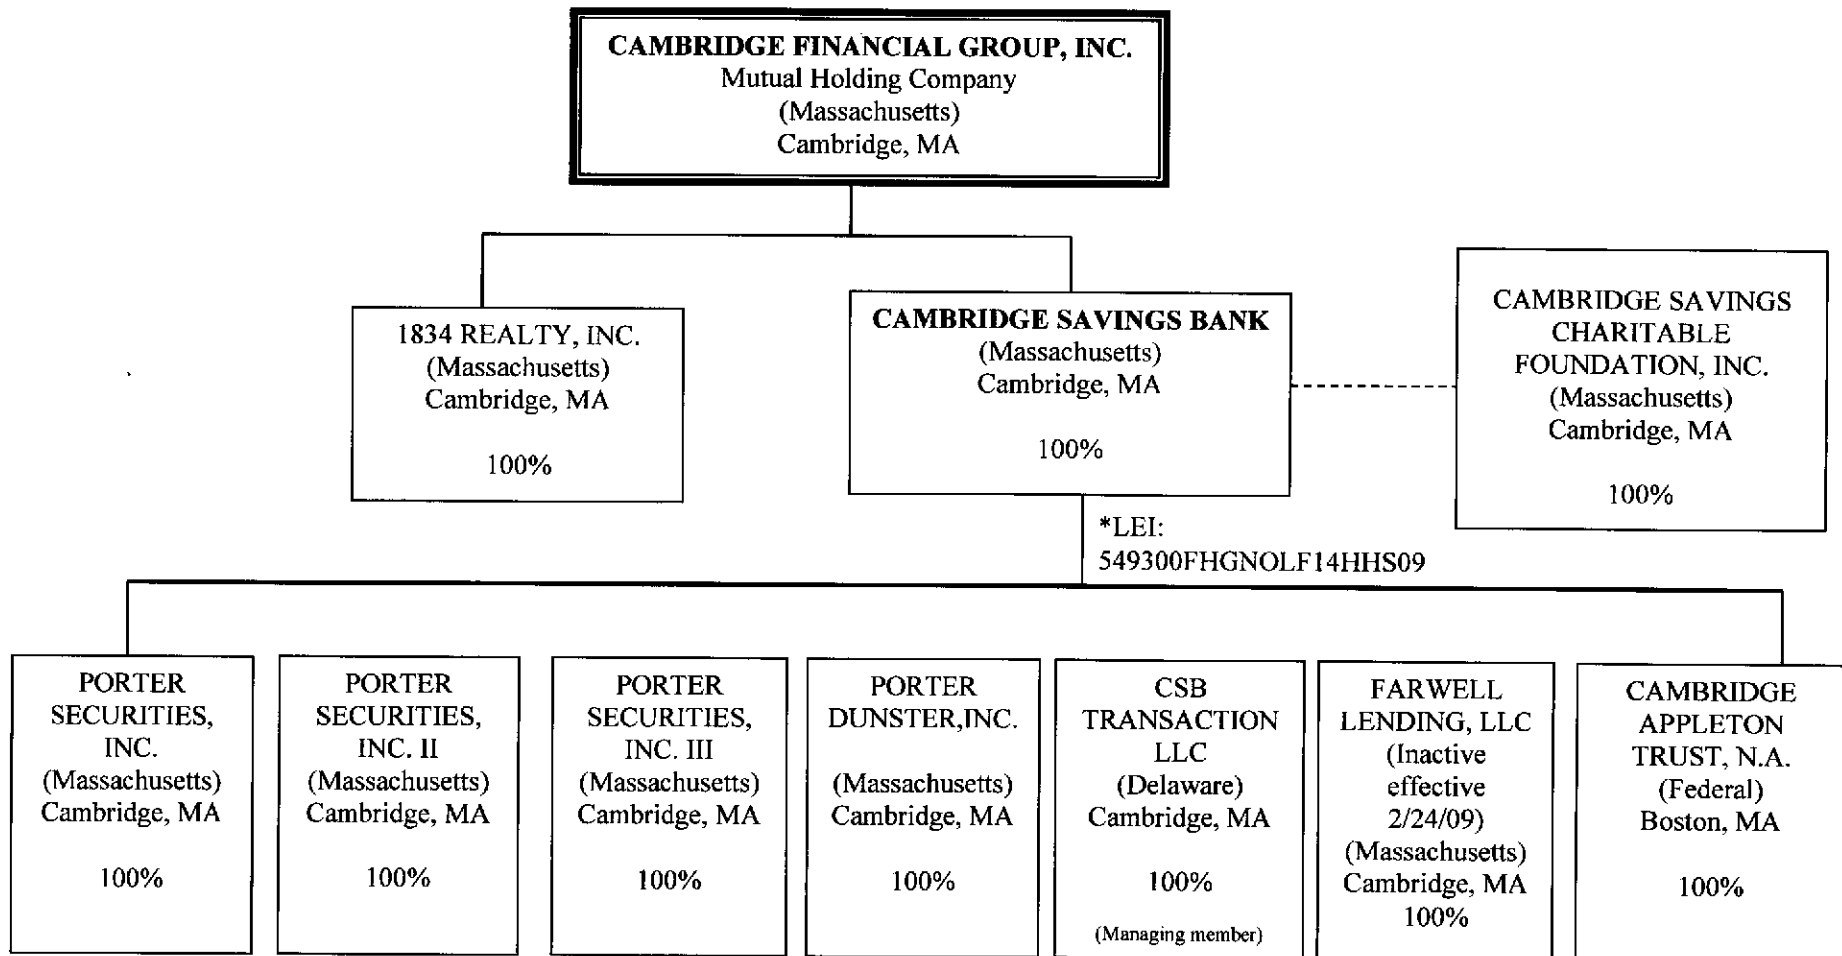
CAMBRIDGE FINANCIAL GROUP, INC.
Mutual Holding Company
(Massachusetts)
Cambridge, MA

1834 REALTY, INC.
(Massachusetts)
Cambridge, MA

100%

CAMBRIDGE SAVINGS BANK
(Massachusetts)
Cambridge, MA

100%

CAMBRIDGE SAVINGS CHARITABLE FOUNDATION, INC.
(Massachusetts)
Cambridge, MA

100%

*LEI:
549300FHGNOLF14HHS09

PORTER SECURITIES, INC.
(Massachusetts)
Cambridge, MA

100%

PORTER SECURITIES, INC. II
(Massachusetts)
Cambridge, MA

100%

PORTER SECURITIES, INC. III
(Massachusetts)
Cambridge, MA

100%

PORTER DUNSTER,INC.

(Massachusetts)
Cambridge, MA

100%

CSB TRANSACTION LLC
(Delaware)
Cambridge, MA

100%

(Managing member)

FARWELL LENDING, LLC
(Inactive effective 2/24/09)
(Massachusetts)
Cambridge, MA
100%

CAMBRIDGE APPLETON TRUST, N.A.
(Federal)
Boston, MA

100%